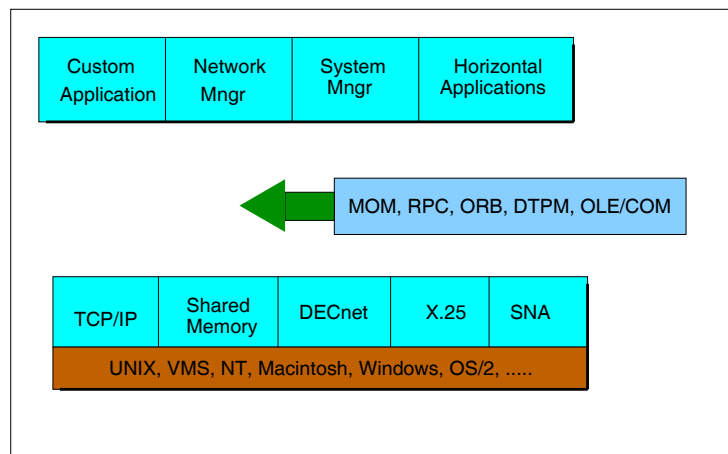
| Custom Application | Network Mngr | System Mngr | Horizontal Applications |
|---|---|---|---|

MOM, RPC, ORB, DTPM, OLE/COM

| TCP/IP | Shared Memory | DECnet | X.25 | SNA |
|---|---|---|---|---|

UNIX, VMS, NT, Macintosh, Windows, OS/2, .....